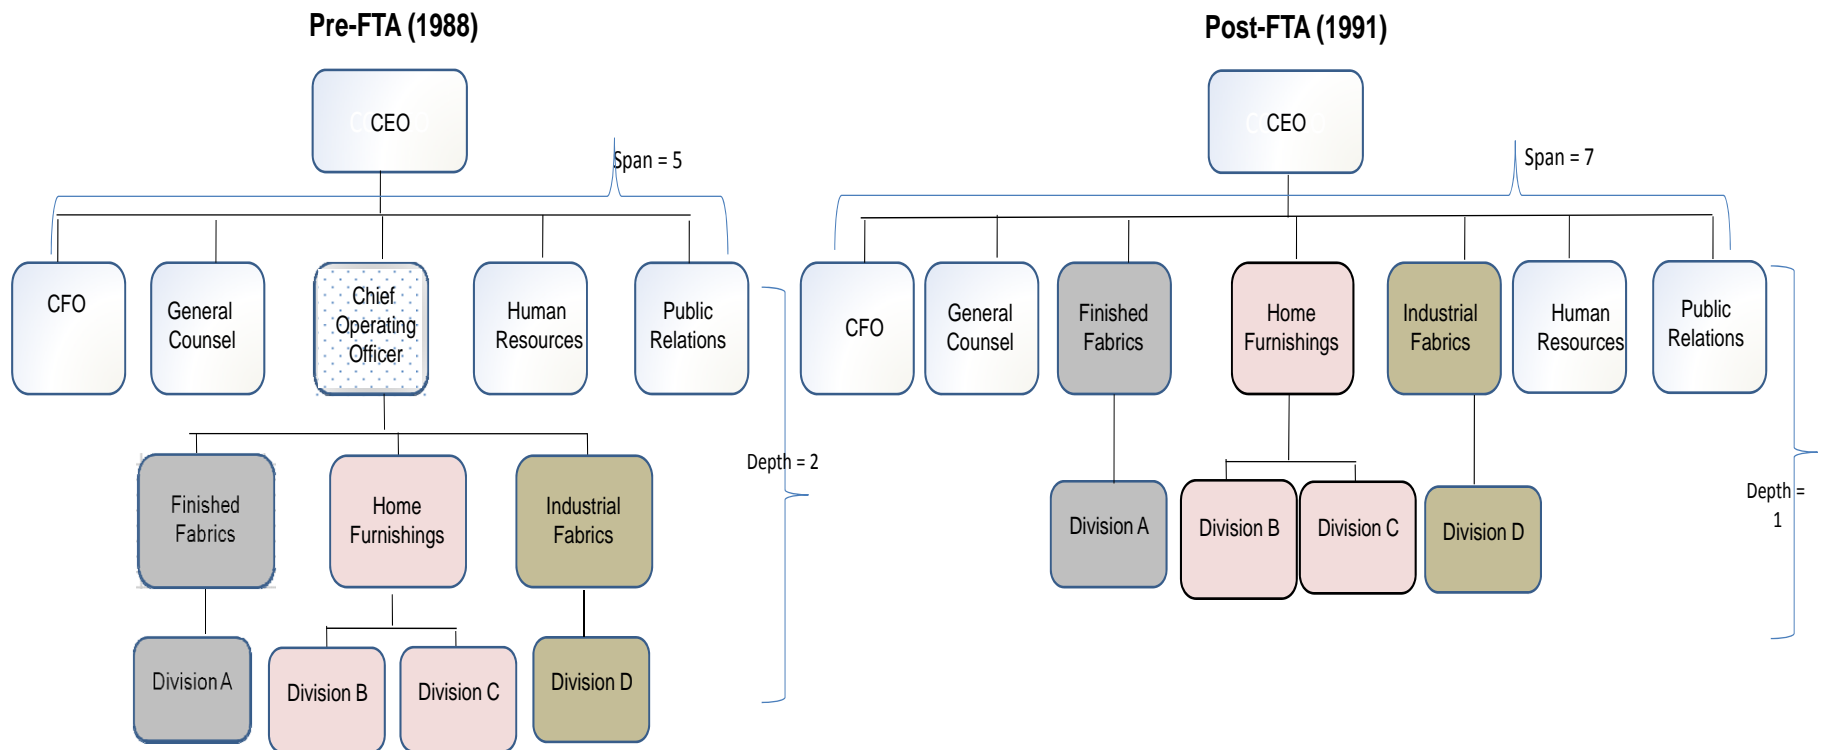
Pre-FTA (1988)

CEO

Span = 5

CFO

General Counsel

Chief Operating Officer

Human Resources

Public Relations

Depth = 2

Finished Fabrics

Home Furnishings

Industrial Fabrics

Division A

Division B

Division C

Division D

Post-FTA (1991)

CEO

Span = 7

CFO

General Counsel

Finished Fabrics

Home Furnishings

Industrial Fabrics

Human Resources

Public Relations

Division A

Division B

Division C

Division D

Depth = 1